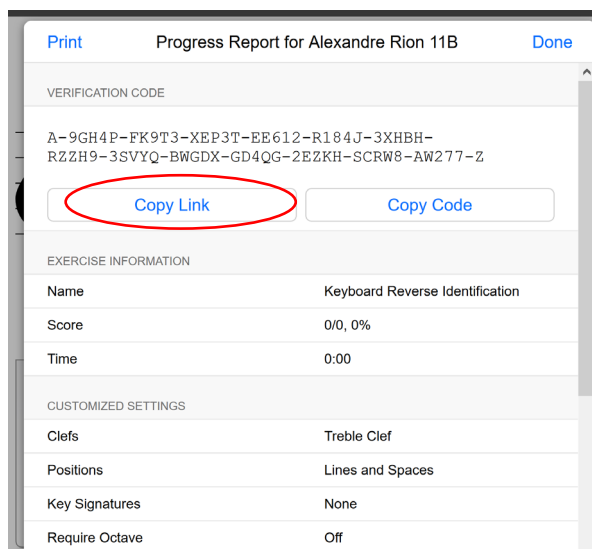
Print Progress Report for Alexandre Rion 11B Done

VERIFICATION CODE

A-9GH4P-FK9T3-XEP3T-EE612-R184J-3XHBH-RZZH9-3SVYQ-BWGDX-GD4QG-2EZKH-SCRW8-AW277-Z

Copy Link Copy Code

EXERCISE INFORMATION

| Name | Keyboard Reverse Identification |
|---|---|
| Score | 0/0, 0% |
| Time | 0:00 |

CUSTOMIZED SETTINGS

| Clefs | Treble Clef |
|---|---|
| Positions | Lines and Spaces |
| Key Signatures | None |
| Require Octave | Off |